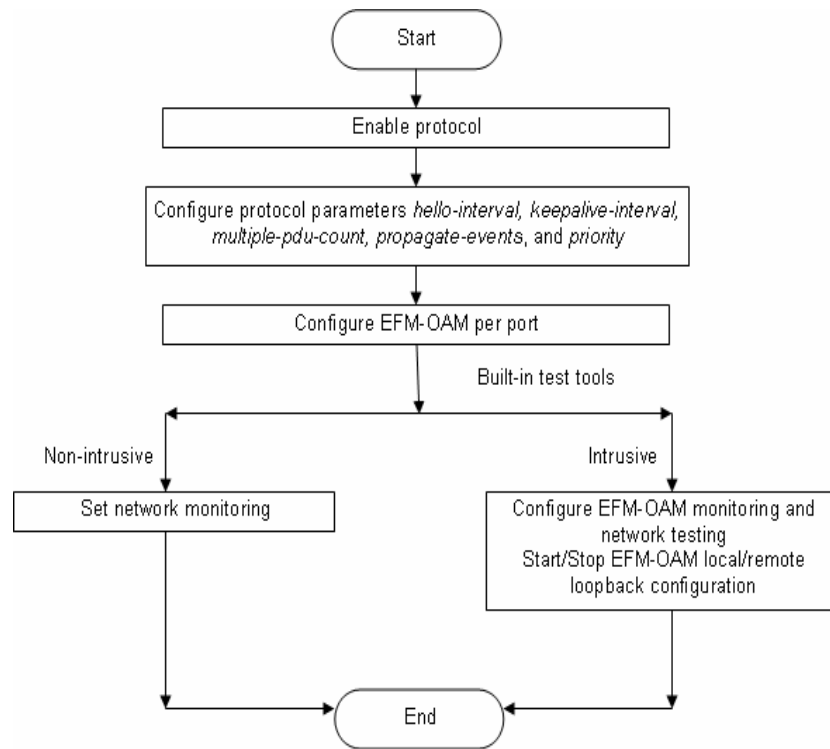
Start

Enable protocol

Configure protocol parameters hello-interval, keepalive-interval, multiple-pdu-count, propagate-events, and priority

Configure EFM-OAM per port

Built-in test tools

Non-intrusive

Intrusive

Set network monitoring

Configure EFM-OAM monitoring and network testing
Start/Stop EFM-OAM local/remote loopback configuration

End